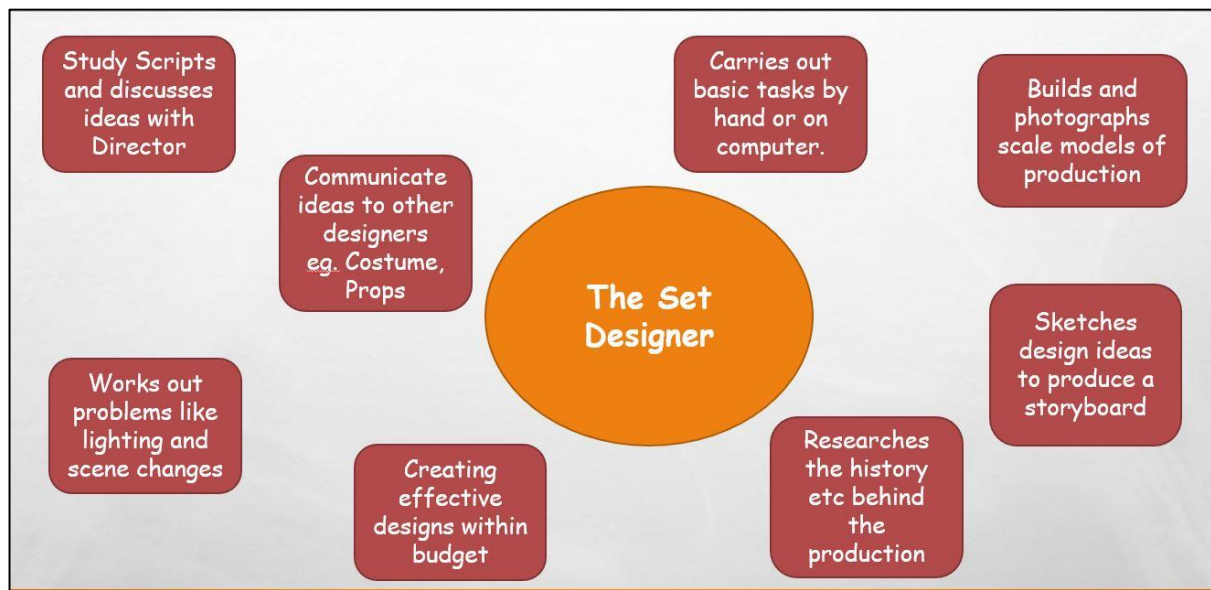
Study Scripts and discusses ideas with Director

Carries out basic tasks by hand or on computer.

Builds and photographs scale models of production

Communicate ideas to other designers eg. Costume, Props

The Set Designer

Sketches design ideas to produce a storyboard

Works out problems like lighting and scene changes

Creating effective designs within budget

Researches the history etc behind the production